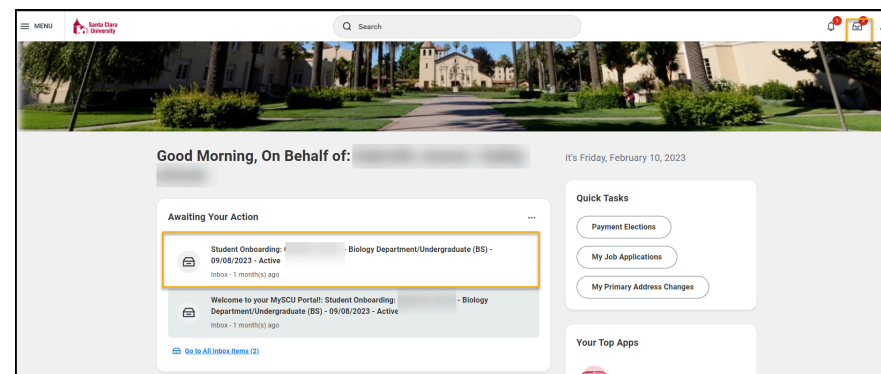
MENU Santa Clara University

Search

1

Good Morning, On Behalf of: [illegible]

It's Friday, February 10, 2023

Awaiting Your Action

...

Student Onboarding: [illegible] - Biology Department/Undergraduate (BS) - 09/08/2023 - Active

Inbox - 1 month(s) ago

Welcome to your MySCU Portal!: Student Onboarding: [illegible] - Biology Department/Undergraduate (BS) - 09/08/2023 - Active

Inbox - 1 month(s) ago

Go to All Inbox Items (2)

Quick Tasks

Payment Elections

My Job Applications

My Primary Address Changes

Your Top Apps